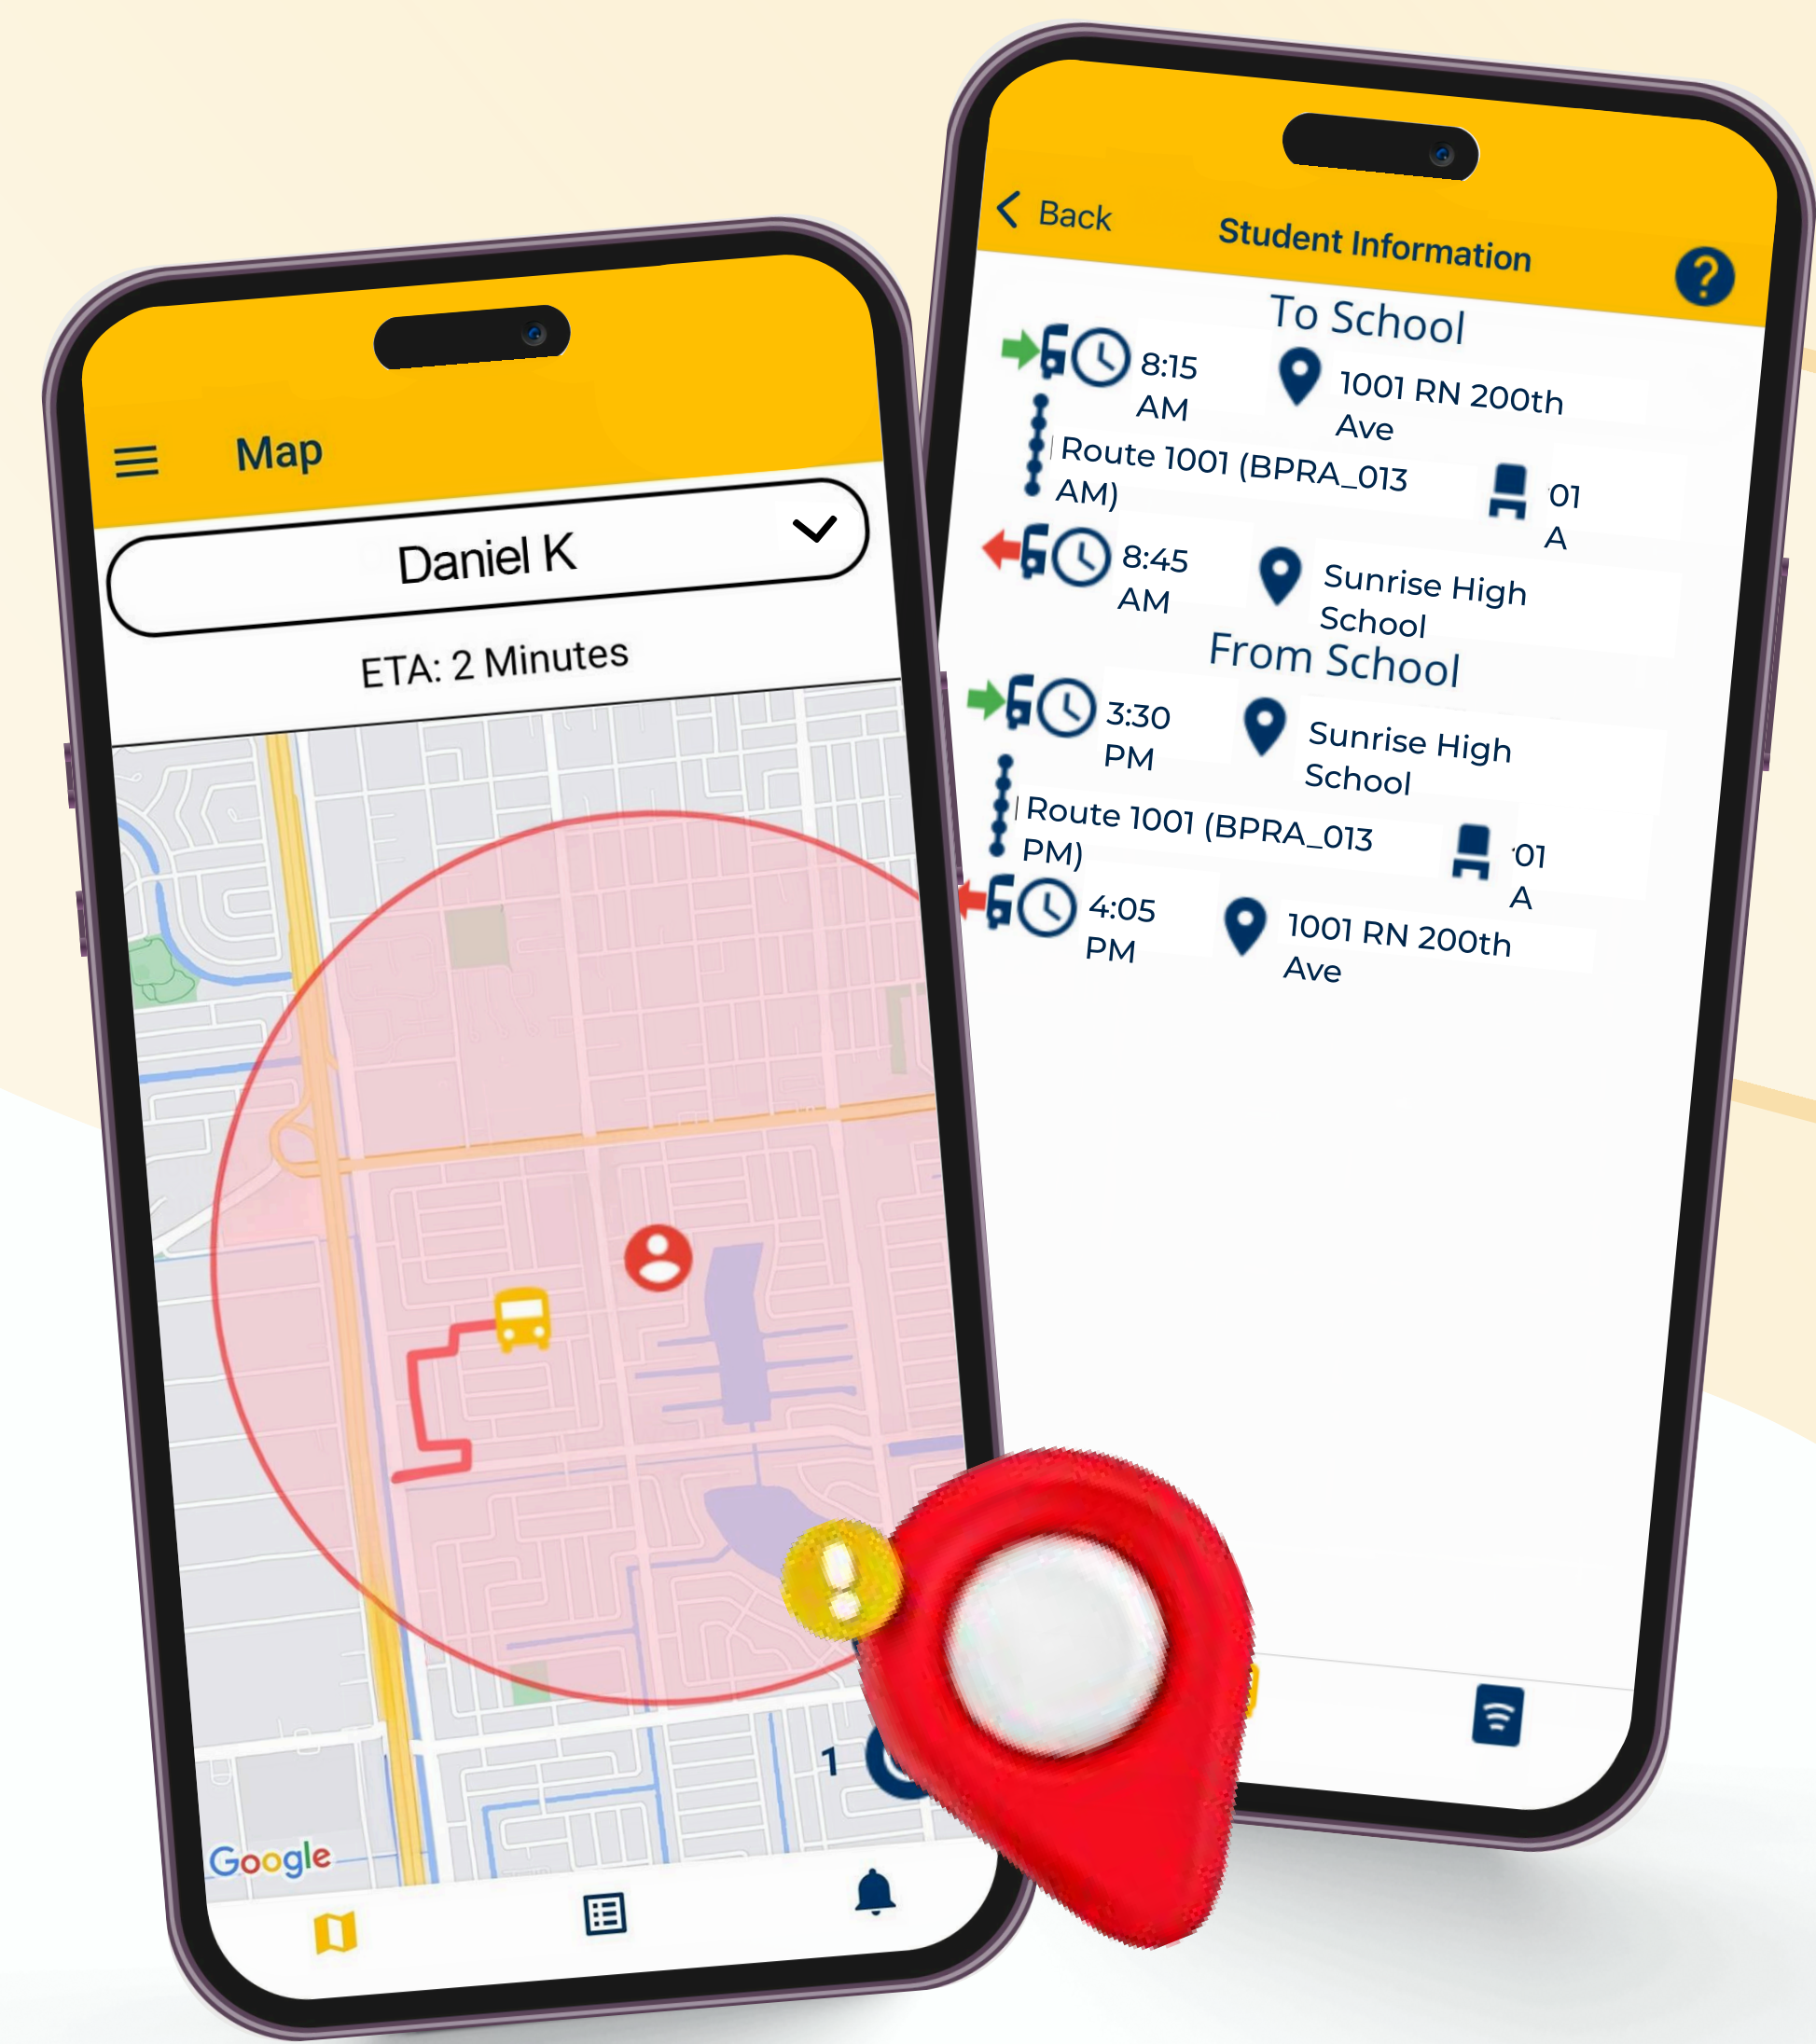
Map

Daniel K

ETA: 2 Minutes

1

Google

Back

Student Information

?

To School

8:15 AM

1001 RN 200th Ave

Route 1001 (BPRA_013 AM)

01 A

8:45 AM

Sunrise High School

From School

3:30 PM

Sunrise High School

Route 1001 (BPRA_013 PM)

01 A

4:05 PM

1001 RN 200th Ave